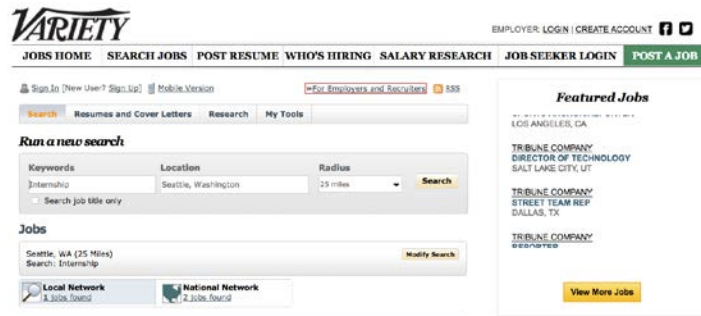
VARIETY

EMPLOYER: LOGIN | CREATE ACCOUNT

JOBS HOME | SEARCH JOBS | POST RESUME | WHO'S HIRING | SALARY RESEARCH | JOB SEEKER LOGIN | POST A JOB

Sign In [New User? Sign Up] Mobile Version

»For Employers and Recruiters RSS

Search | Resumes and Cover Letters | Research | My Tools

Run a new search

Keywords
Internship

Location
Seattle, Washington

Radius
25 miles

Search

Search job title only

Jobs

Seattle, WA (25 Miles)
Search: Internship

Modify Search

Local Network
1 jobs found

National Network
2 jobs found

Featured Jobs

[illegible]
LOS ANGELES, CA

TRIBUNE COMPANY
DIRECTOR OF TECHNOLOGY
SALT LAKE CITY, UT

TRIBUNE COMPANY
STREET TEAM REP
DALLAS, TX

TRIBUNE COMPANY
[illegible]

View More Jobs